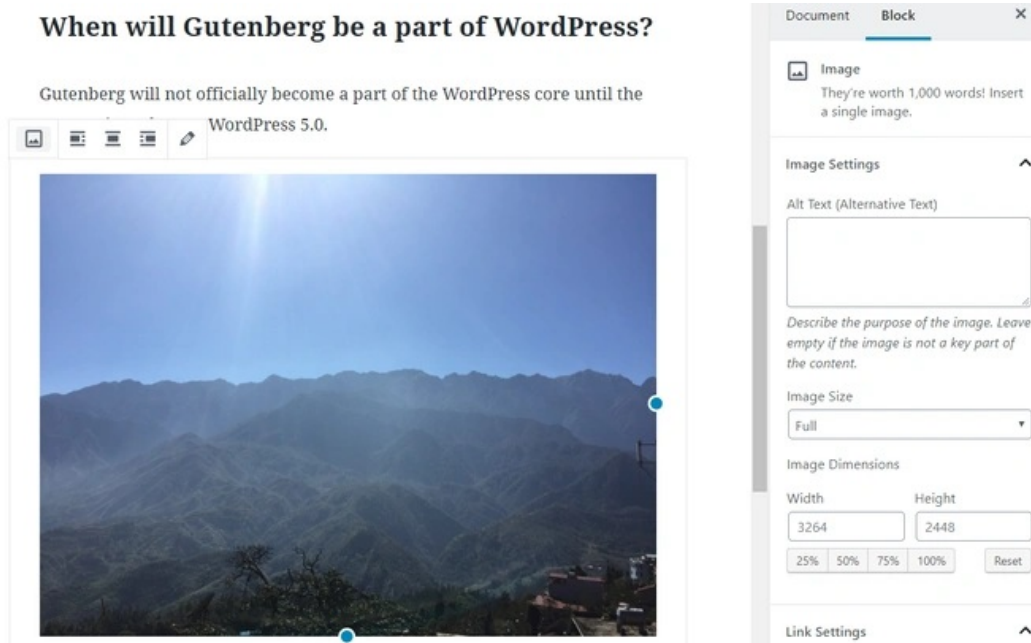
When will Gutenberg be a part of WordPress?

Gutenberg will not officially become a part of the WordPress core until the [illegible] WordPress 5.0.

Document Block ×

Image
They're worth 1,000 words! Insert a single image.

Image Settings

Alt Text (Alternative Text)

Describe the purpose of the image. Leave empty if the image is not a key part of the content.

Image Size
Full

Image Dimensions
Width Height
3264 2448
25% 50% 75% 100% Reset

Link Settings